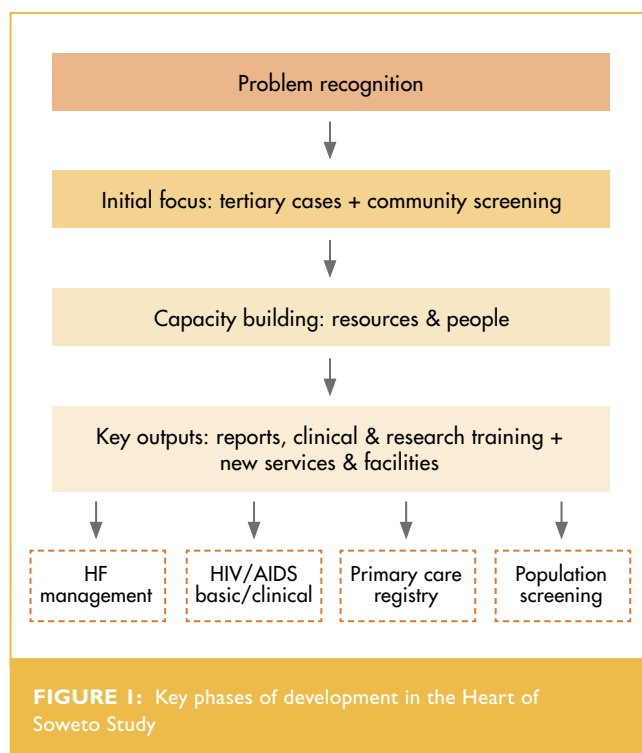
Problem recognition

Initial focus: tertiary cases + community screening

Capacity building: resources & people

Key outputs: reports, clinical & research training + new services & facilities

HF management

HIV/AIDS basic/clinical

Primary care registry

Population screening

FIGURE 1: Key phases of development in the Heart of Soweto Study